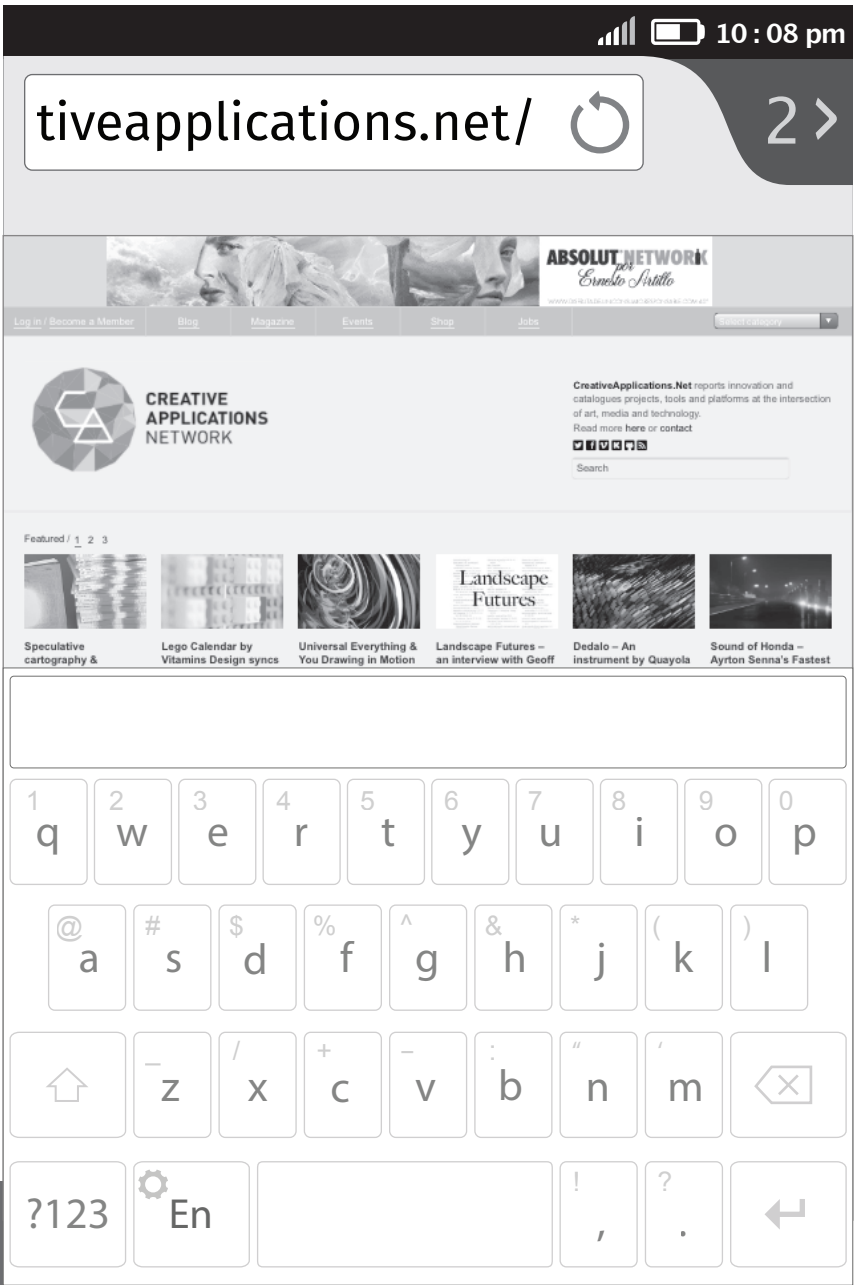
10 : 08 pm

tiveapplications.net/

2

ABSOLUT NETWORK
por
Ernesto Artillo

Log in / Become a Member Blog Magazine Events Shop Jobs Select category

CREATIVE
APPLICATIONS
NETWORK

CreativeApplications.Net reports innovation and catalogues projects, tools and platforms at the intersection of art, media and technology.
Read more here or contact

Search

Featured / 1 2 3

Landscape Futures

Speculative cartography &

Lego Calendar by Vitamins Design syncs

Universal Everything & You Drawing in Motion

Landscape Futures – an interview with Geoff

Dedalo – An instrument by Quayola

Sound of Honda – Ayrton Senna's Fastest

1 q 2 w 3 e 4 r 5 t 6 y 7 u 8 i 9 o 0 p

@ a # s $ d % f ^ g & h * j ( k ) l

_ z / x + c – v : b " n ' m

?123 En ! , ? .